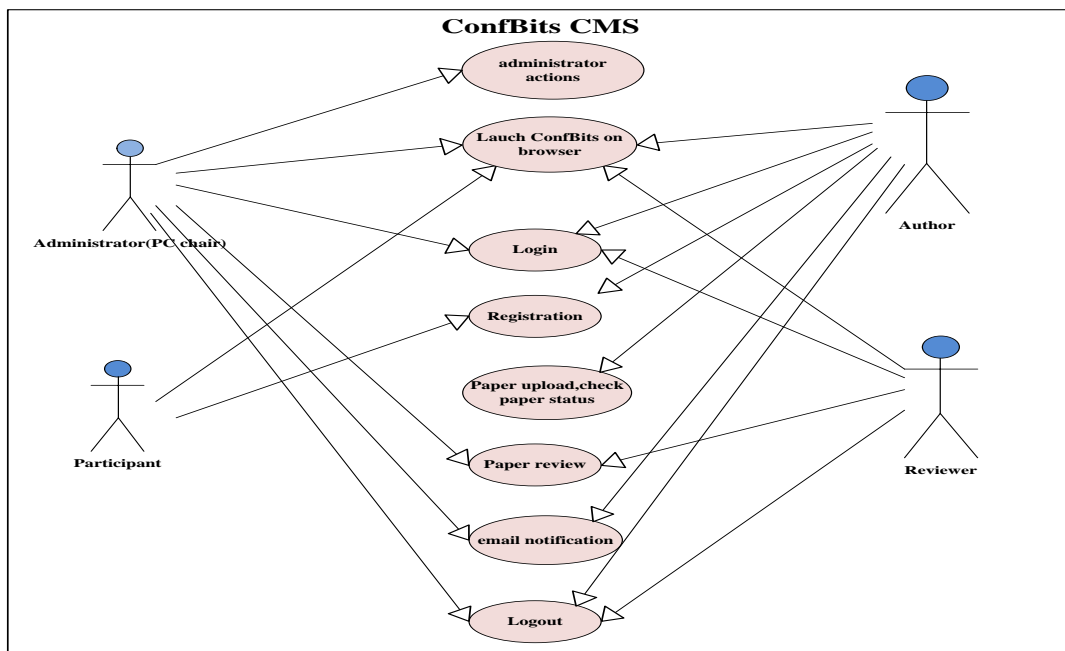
ConfBits CMS

administrator actions

Lauch ConfBits on browser

Login

Registration

Paper upload,check paper status

Paper review

email notification

Logout

Administrator(PC chair)

Participant

Author

Reviewer